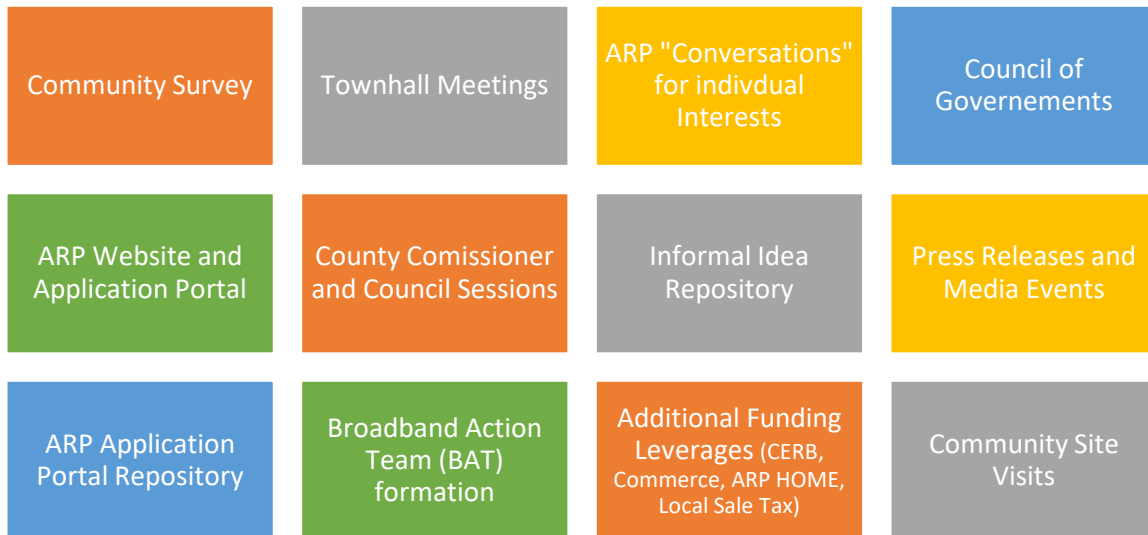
Community Survey

Townhall Meetings

ARP "Conversations" for indivdual Interests

Council of Governements

ARP Website and Application Portal

County Comissioner and Council Sessions

Informal Idea Repository

Press Releases and Media Events

ARP Application Portal Repository

Broadband Action Team (BAT) formation

Additional Funding Leverages (CERB, Commerce, ARP HOME, Local Sale Tax)

Community Site Visits